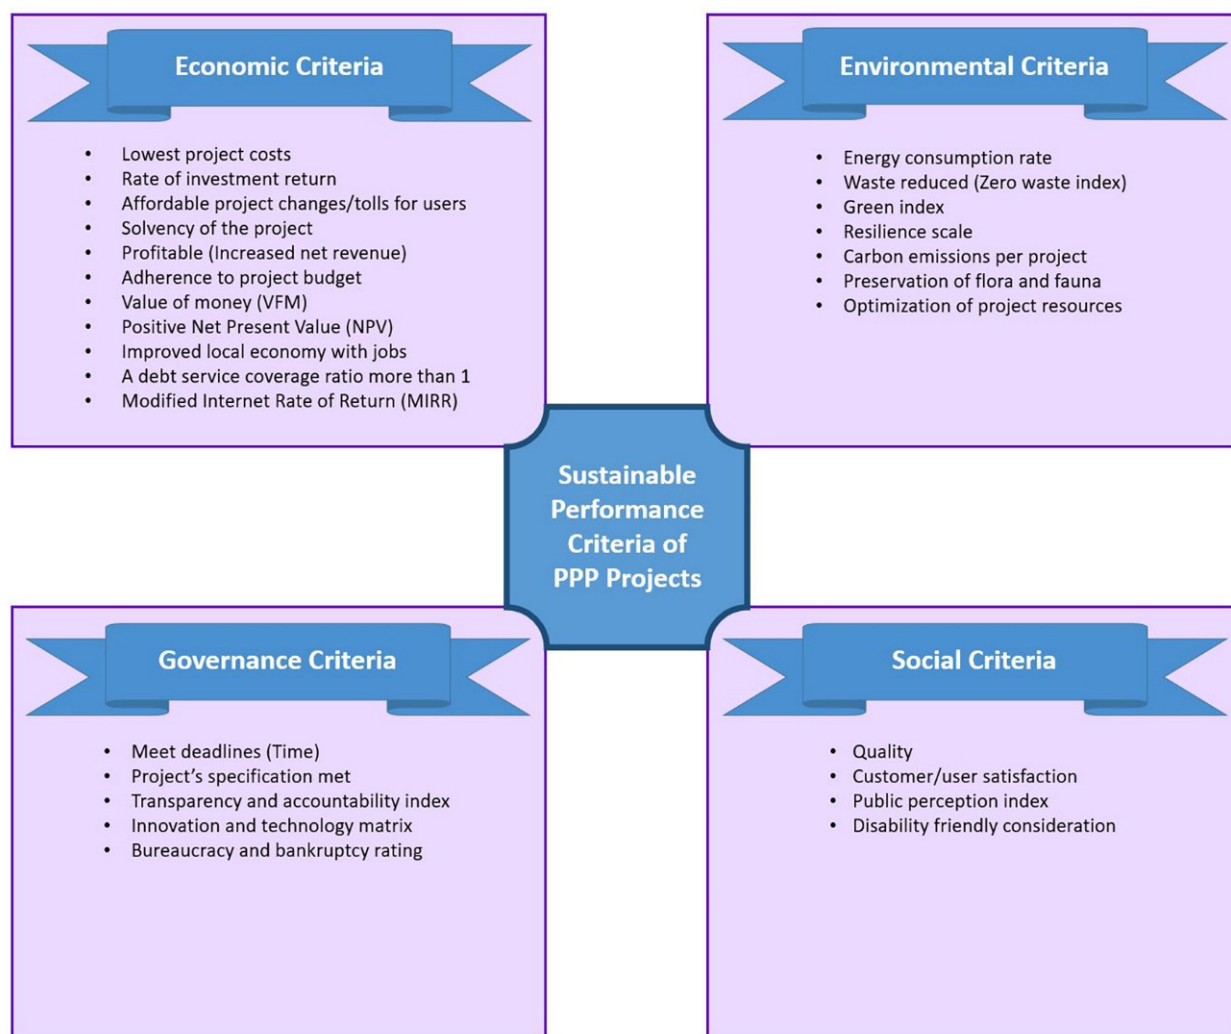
Economic Criteria

- Lowest project costs
- Rate of investment return
- Affordable project changes/tolls for users
- Solvency of the project
- Profitable (Increased net revenue)
- Adherence to project budget
- Value of money (VFM)
- Positive Net Present Value (NPV)
- Improved local economy with jobs
- A debt service coverage ratio more than 1
- Modified Internet Rate of Return (MIRR)

Environmental Criteria

- Energy consumption rate
- Waste reduced (Zero waste index)
- Green index
- Resilience scale
- Carbon emissions per project
- Preservation of flora and fauna
- Optimization of project resources

Sustainable Performance Criteria of PPP Projects

Governance Criteria

- Meet deadlines (Time)
- Project's specification met
- Transparency and accountability index
- Innovation and technology matrix
- Bureaucracy and bankruptcy rating

Social Criteria

- Quality
- Customer/user satisfaction
- Public perception index
- Disability friendly consideration